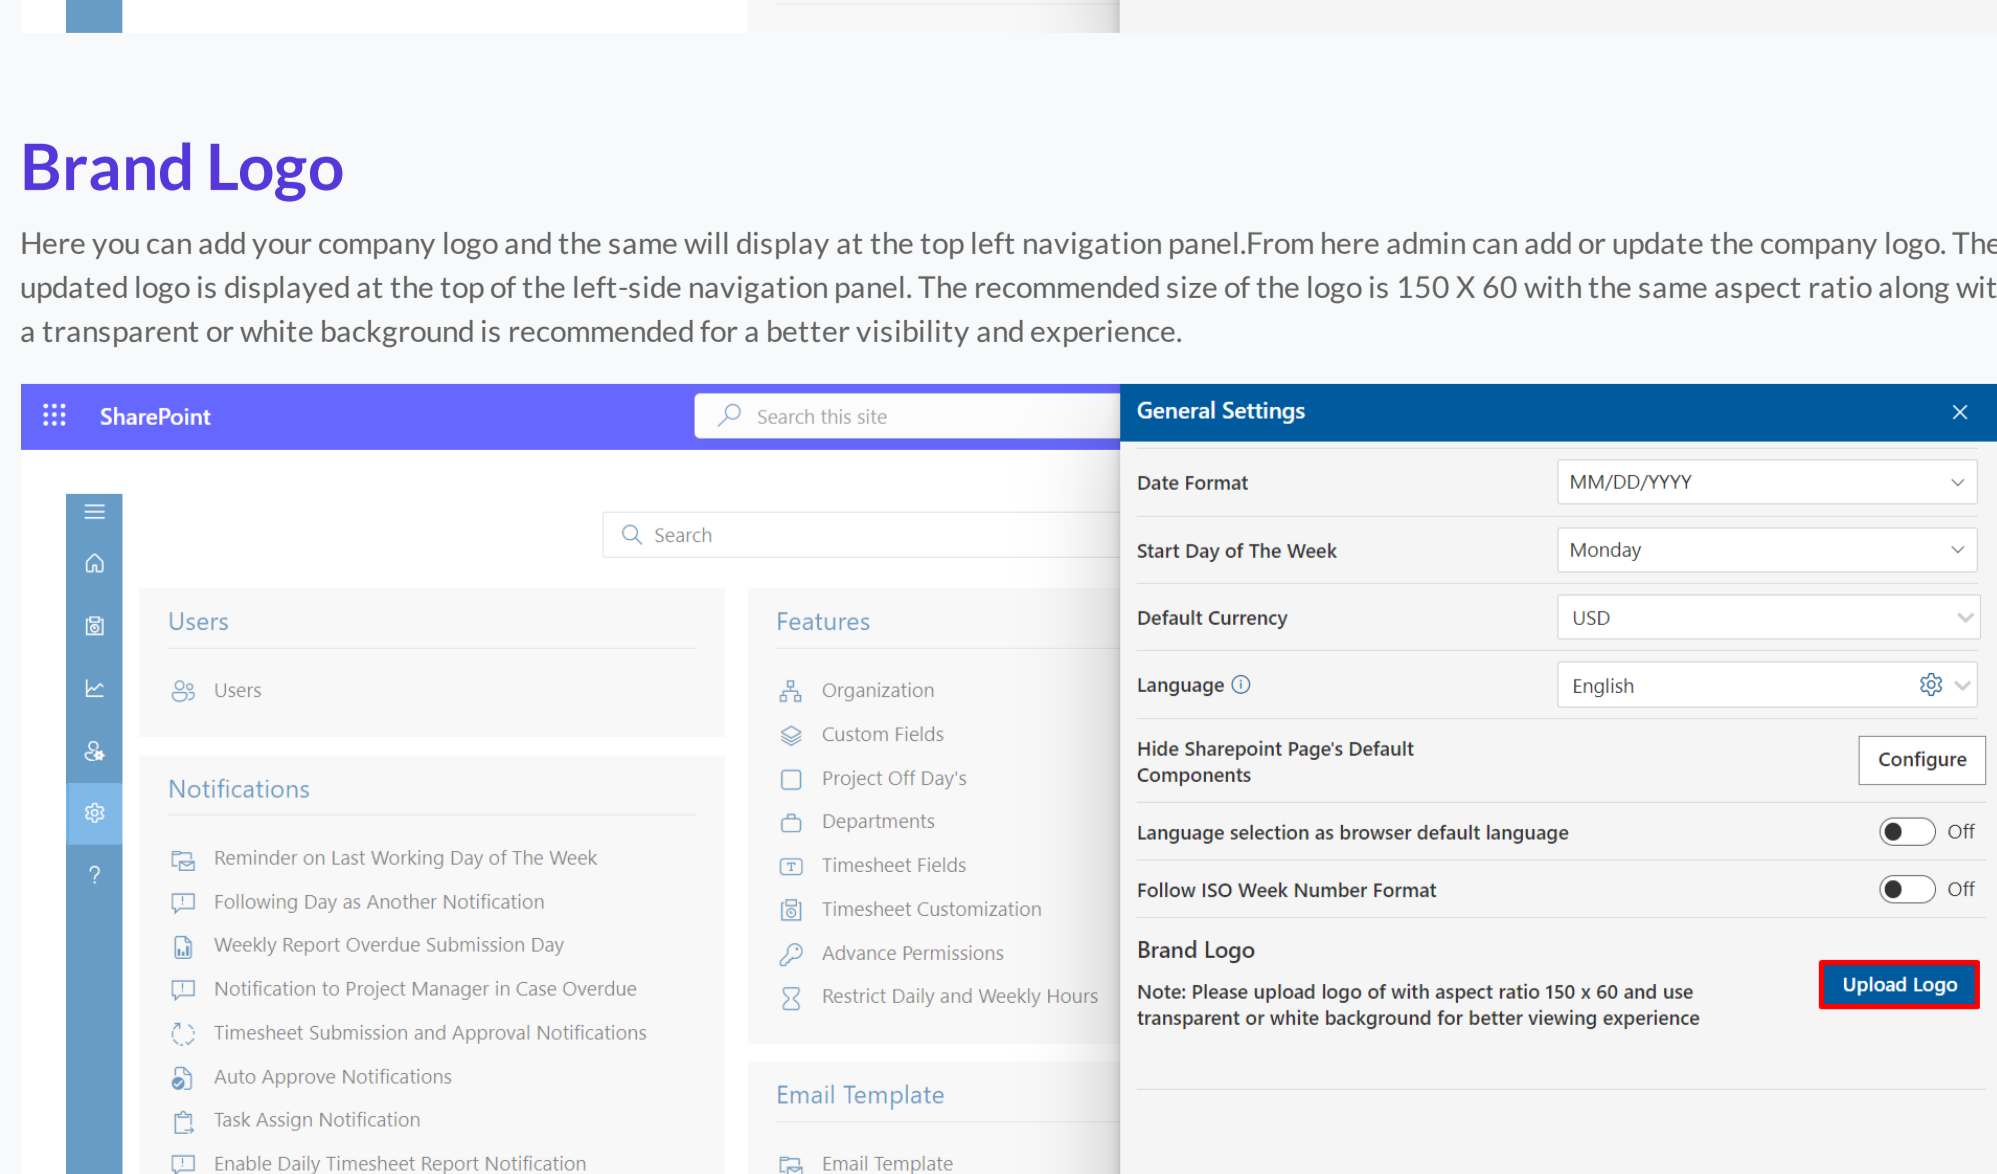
Brand Logo

Here you can add your company logo and the same will display at the top left navigation panel.From here admin can add or update the company logo. The updated logo is displayed at the top of the left-side navigation panel. The recommended size of the logo is 150 X 60 with the same aspect ratio along wit a transparent or white background is recommended for a better visibility and experience.

SharePoint

Search this site

Search

Users

Users

Notifications

Reminder on Last Working Day of The Week
Following Day as Another Notification
Weekly Report Overdue Submission Day
Notification to Project Manager in Case Overdue
Timesheet Submission and Approval Notifications
Auto Approve Notifications
Task Assign Notification
Enable Daily Timesheet Report Notification

Features

Organization
Custom Fields
Project Off Day's
Departments
Timesheet Fields
Timesheet Customization
Advance Permissions
Restrict Daily and Weekly Hours

Email Template

Email Template

General Settings

Date Format | MM/DD/YYYY
Start Day of The Week | Monday
Default Currency | USD
Language | English
Hide Sharepoint Page's Default Components | Configure
Language selection as browser default language | Off
Follow ISO Week Number Format | Off

Brand Logo

Upload Logo

Note: Please upload logo of with aspect ratio 150 x 60 and use transparent or white background for better viewing experience